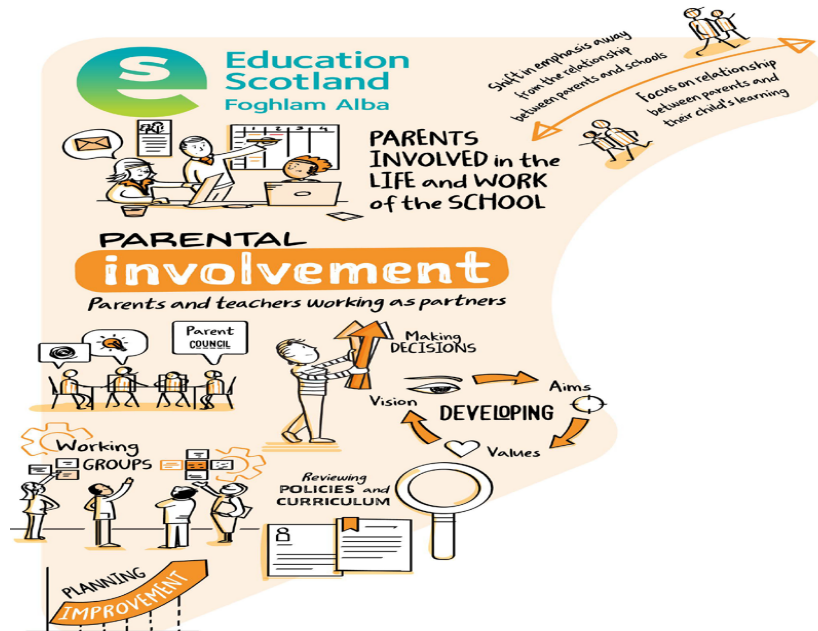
Education Scotland
Foghlam Alba

Shift in emphasis away from the relationship between parents and schools

Focus on relationship between parents and their child's learning

PARENTS INVOLVED in the LIFE and WORK of the SCHOOL

PARENTAL involvement

Parents and teachers working as partners

Parent COUNCIL

Making DECISIONS

Aims
Vision
DEVELOPING
Values

Working GROUPS

Reviewing POLICIES and CURRICULUM

PLANNING
IMPROVEMENT